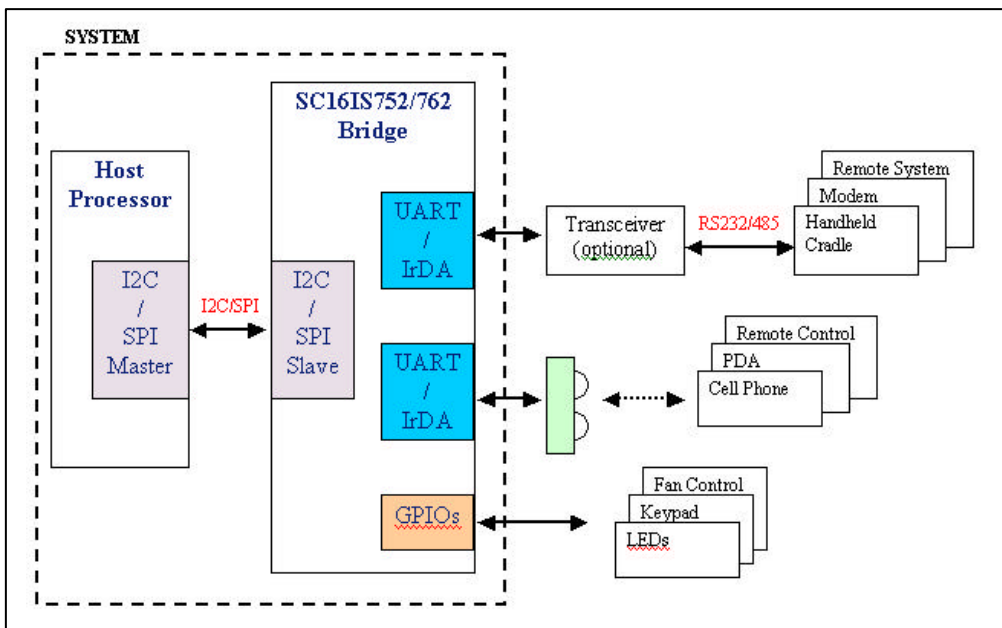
SYSTEM

SC16IS752/762 Bridge

Host Processor

I2C / SPI Master

I2C/SPI

I2C / SPI Slave

UART / IrDA

UART / IrDA

GPIOs

Transceiver (optional)

RS232/485

Remote System

Modem

Handheld Cradle

Remote Control

PDA

Cell Phone

Fan Control

Keypad

LEDs